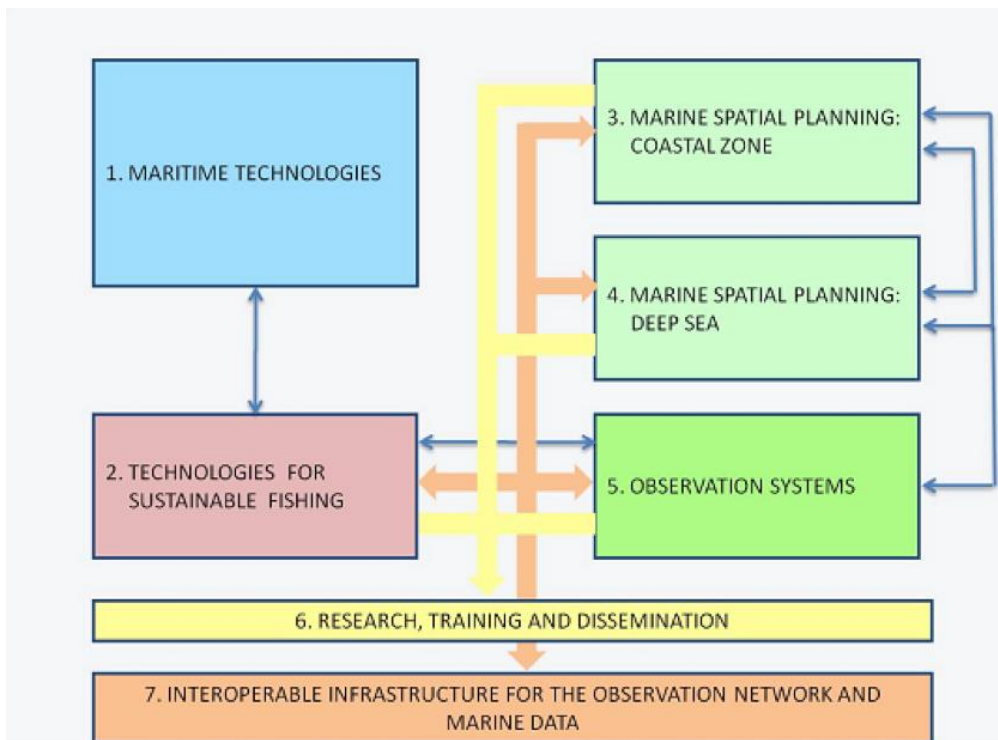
1. MARITIME TECHNOLOGIES

3. MARINE SPATIAL PLANNING: COASTAL ZONE

4. MARINE SPATIAL PLANNING: DEEP SEA

2. TECHNOLOGIES FOR SUSTAINABLE FISHING

5. OBSERVATION SYSTEMS

6. RESEARCH, TRAINING AND DISSEMINATION

7. INTEROPERABLE INFRASTRUCTURE FOR THE OBSERVATION NETWORK AND MARINE DATA